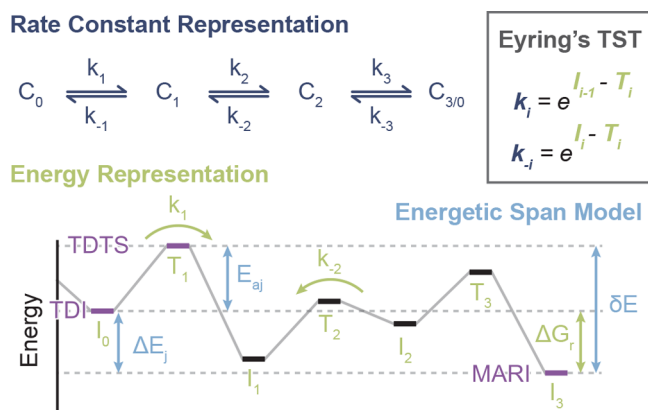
Rate Constant Representation

$C_0 \underset{k_{-1}}{\overset{k_1}{\rightleftharpoons}} C_1 \underset{k_{-2}}{\overset{k_2}{\rightleftharpoons}} C_2 \underset{k_{-3}}{\overset{k_3}{\rightleftharpoons}} C_{3/0}$

Eyring's TST

$k_i = e^{I_{i-1} - T_i}$

$k_{-i} = e^{I_i - T_i}$

Energy Representation

Energetic Span Model

$k_1$

$k_{-2}$

TDTS

$T_1$

$E_{aj}$

$T_2$

$T_3$

TDI

$I_0$

$\Delta E_j$

$I_1$

$I_2$

$\Delta G_r$

$\delta E$

MARI

$I_3$

Energy